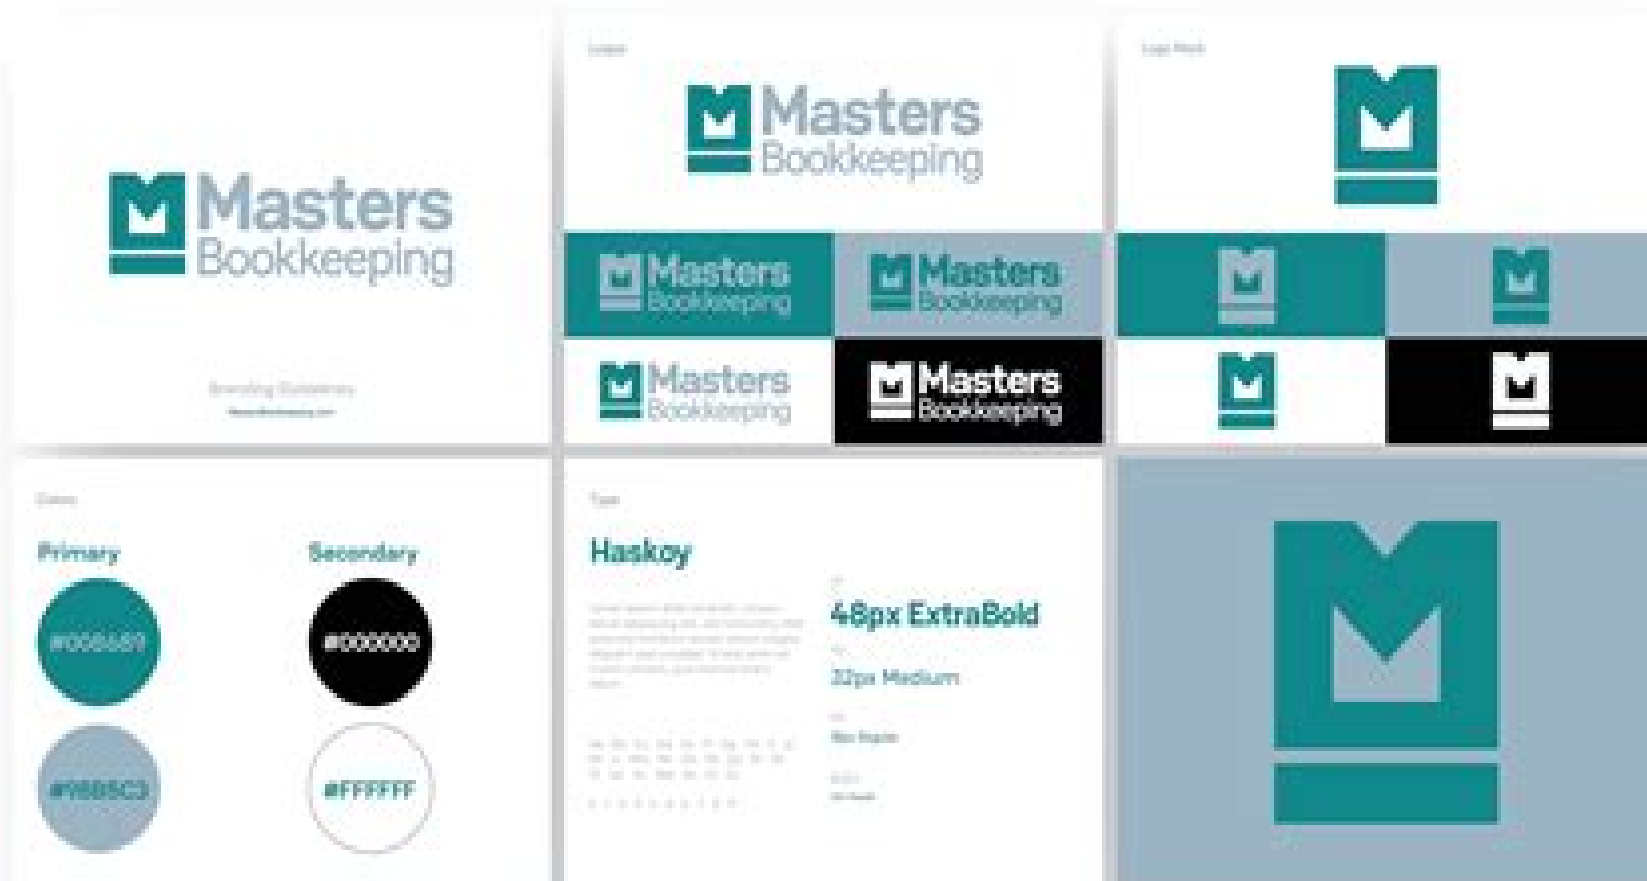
Masters Bookkeeping

Branding Guidelines
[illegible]

Logo

Masters Bookkeeping

Masters Bookkeeping

Masters Bookkeeping

Masters Bookkeeping

Masters Bookkeeping

Logo Mark

Colors

Primary

#008689

#9BB5C3

Secondary

#000000

#FFFFFF

Type

Haskoy

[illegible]

48px ExtraBold

32px Medium

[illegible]

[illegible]